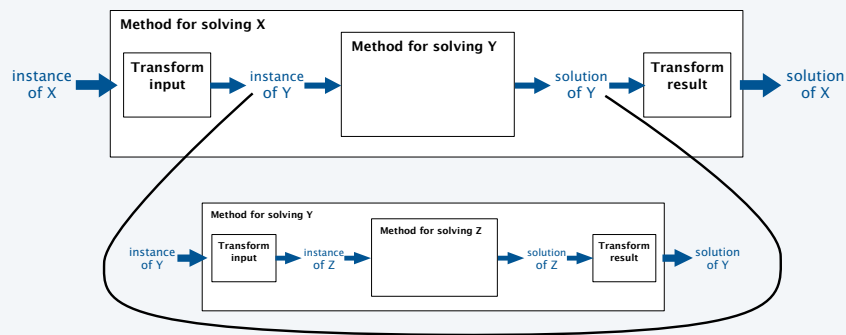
Method for solving X

instance of X

Transform input

instance of Y

Method for solving Y

solution of Y

Transform result

solution of X

Method for solving Y

instance of Y

Transform input

instance of Z

Method for solving Z

solution of Z

Transform result

solution of Y